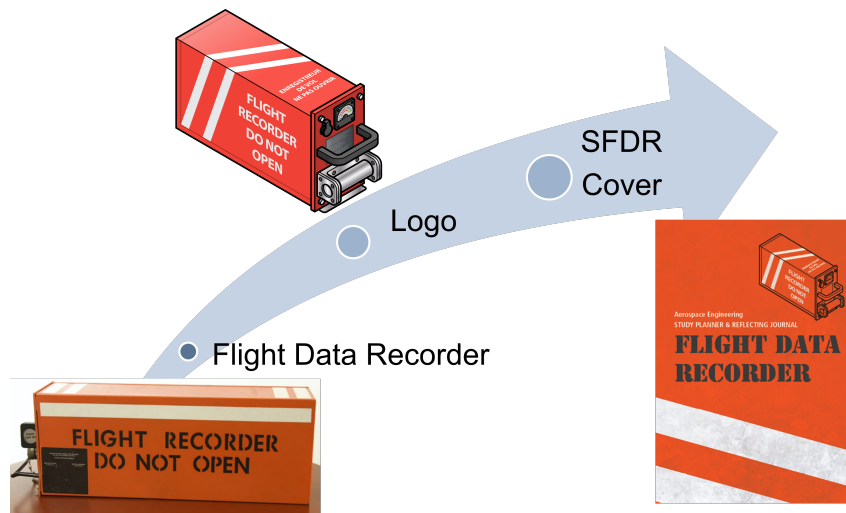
ENREGISTREUR DE VOL NE PAS OUVRIR

FLIGHT RECORDER DO NOT OPEN

SFDR Cover

Logo

Flight Data Recorder

FLIGHT RECORDER DO NOT OPEN

FLIGHT RECORDER DO NOT OPEN

Aerospace Engineering
STUDY PLANNER & REFLECTING JOURNAL
FLIGHT DATA RECORDER